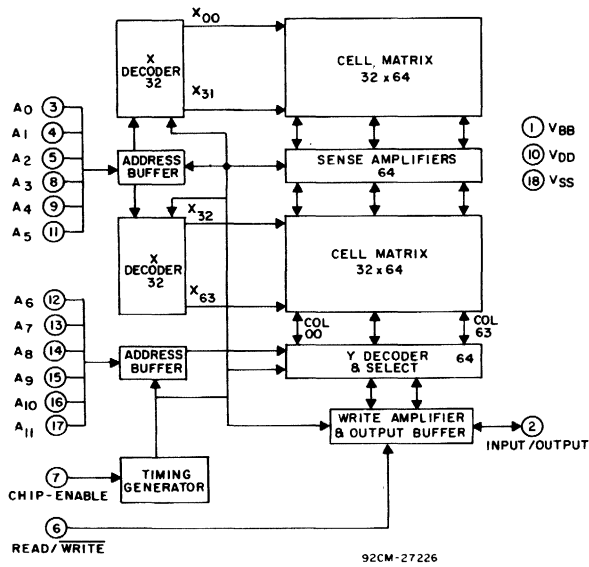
$X_{00}$

X DECODER 32

$X_{31}$

CELL MATRIX 32 x 64

1 $V_{BB}$
10 $V_{DD}$
18 $V_{SS}$

$A_0$ 3
$A_1$ 4
$A_2$ 5
$A_3$ 8
$A_4$ 9
$A_5$ 11

ADDRESS BUFFER

SENSE AMPLIFIERS 64

$X_{32}$

X DECODER 32

$X_{63}$

CELL MATRIX 32 x 64

$A_6$ 12
$A_7$ 13
$A_8$ 14
$A_9$ 15
$A_{10}$ 16
$A_{11}$ 17

COL 00

COL 63

ADDRESS BUFFER

Y DECODER & SELECT 64

WRITE AMPLIFIER & OUTPUT BUFFER

2 INPUT/OUTPUT

7 CHIP-ENABLE

TIMING GENERATOR

6 READ/$\overline{\text{WRITE}}$

92CM-27226